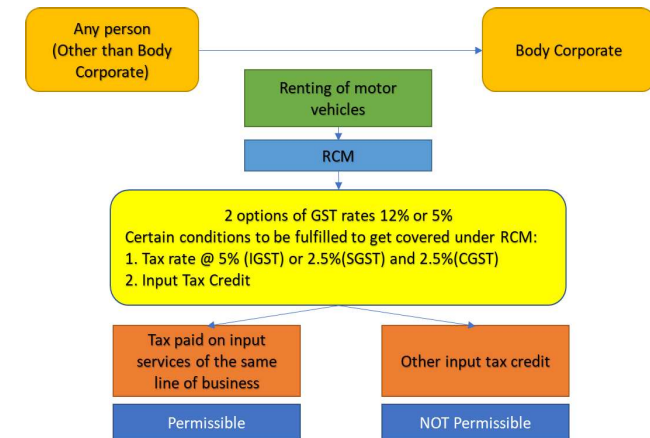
Any person (Other than Body Corporate)

Body Corporate

Renting of motor vehicles

RCM

2 options of GST rates 12% or 5%
Certain conditions to be fulfilled to get covered under RCM:
1. Tax rate @ 5% (IGST) or 2.5%(SGST) and 2.5%(CGST)
2. Input Tax Credit

Tax paid on input services of the same line of business

Other input tax credit

Permissible

NOT Permissible